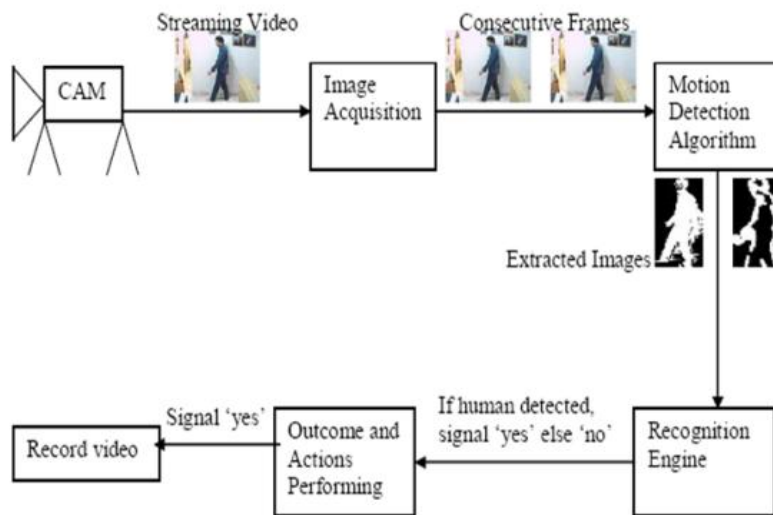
Streaming Video

CAM

Image Acquisition

Consecutive Frames

Motion Detection Algorithm

Extracted Images

Recognition Engine

If human detected, signal 'yes' else 'no'

Outcome and Actions Performing

Signal 'yes'

Record video